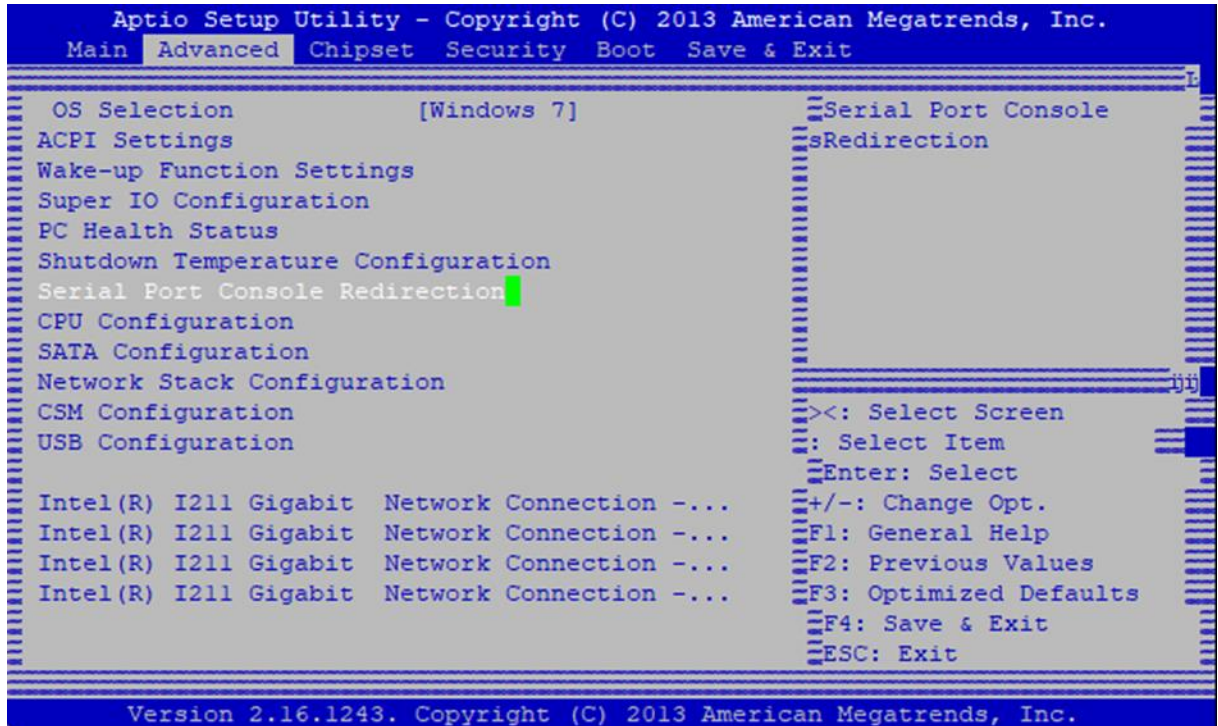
Aptio Setup Utility - Copyright (C) 2013 American Megatrends, Inc.
Main Advanced Chipset Security Boot Save & Exit

OS Selection [Windows 7]
ACPI Settings
Wake-up Function Settings
Super IO Configuration
PC Health Status
Shutdown Temperature Configuration
Serial Port Console Redirection
CPU Configuration
SATA Configuration
Network Stack Configuration
CSM Configuration
USB Configuration

Intel(R) I211 Gigabit Network Connection -...
Intel(R) I211 Gigabit Network Connection -...
Intel(R) I211 Gigabit Network Connection -...
Intel(R) I211 Gigabit Network Connection -...

Serial Port Console
sRedirection

><: Select Screen
: Select Item
Enter: Select
+/-: Change Opt.
F1: General Help
F2: Previous Values
F3: Optimized Defaults
F4: Save & Exit
ESC: Exit

Version 2.16.1243. Copyright (C) 2013 American Megatrends, Inc.